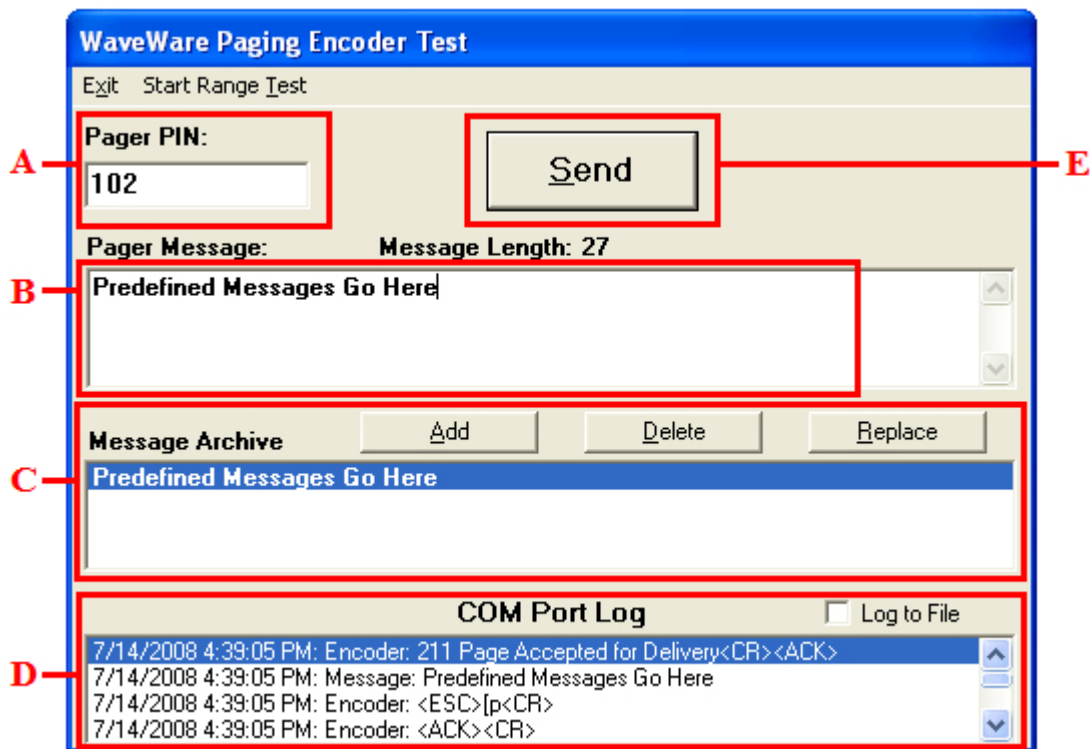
WaveWare Paging Encoder Test

Exit Start Range Test

A

Pager PIN:

102

Send

E

Pager Message: Message Length: 27

B

Predefined Messages Go Here

C

Message Archive

Add

Delete

Replace

Predefined Messages Go Here

D

COM Port Log

Log to File

7/14/2008 4:39:05 PM: Encoder: 211 Page Accepted for Delivery<CR><ACK>
7/14/2008 4:39:05 PM: Message: Predefined Messages Go Here
7/14/2008 4:39:05 PM: Encoder: <ESC>[p<CR>
7/14/2008 4:39:05 PM: Encoder: <ACK><CR>